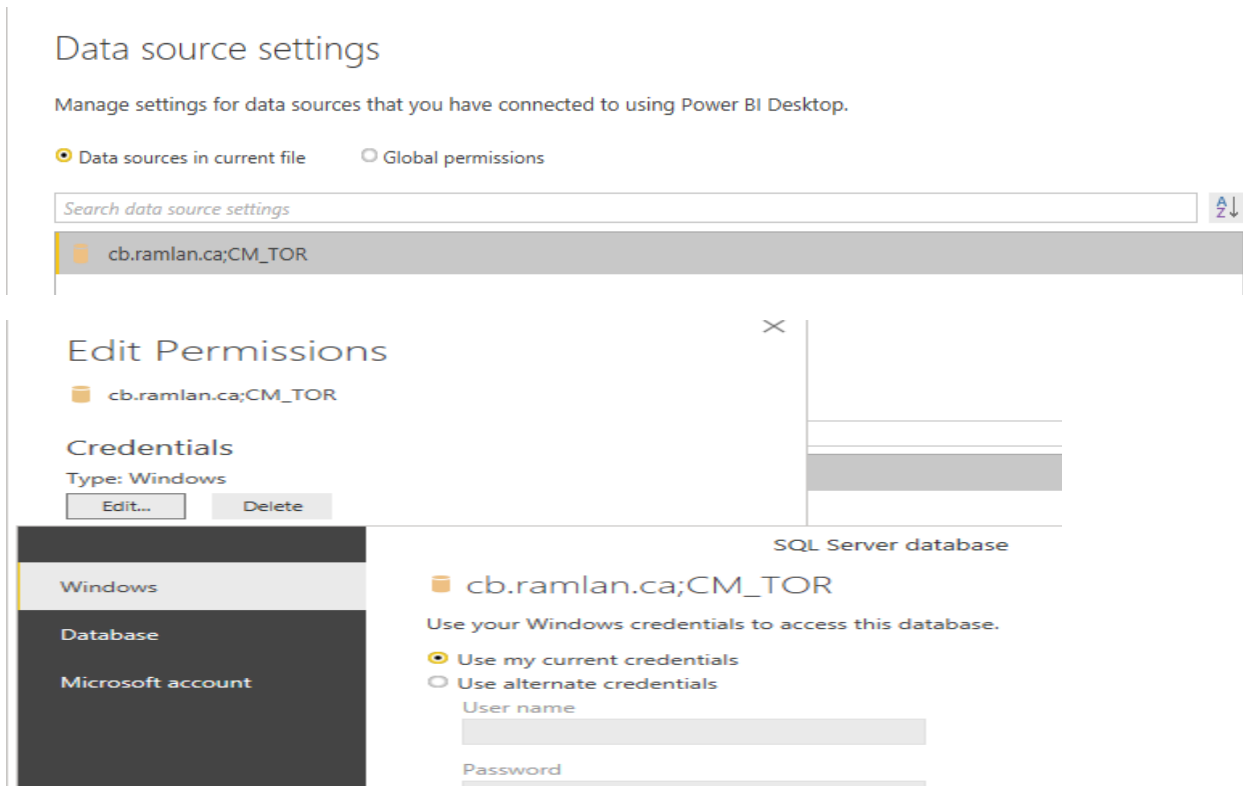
Data source settings

Manage settings for data sources that you have connected to using Power BI Desktop.

Data sources in current file

Global permissions

Search data source settings

cb.ramlan.ca;CM_TOR

Edit Permissions

cb.ramlan.ca;CM_TOR

Credentials

Type: Windows

Edit...

Delete

SQL Server database

Windows

Database

Microsoft account

cb.ramlan.ca;CM_TOR

Use your Windows credentials to access this database.

Use my current credentials

Use alternate credentials

User name

Password